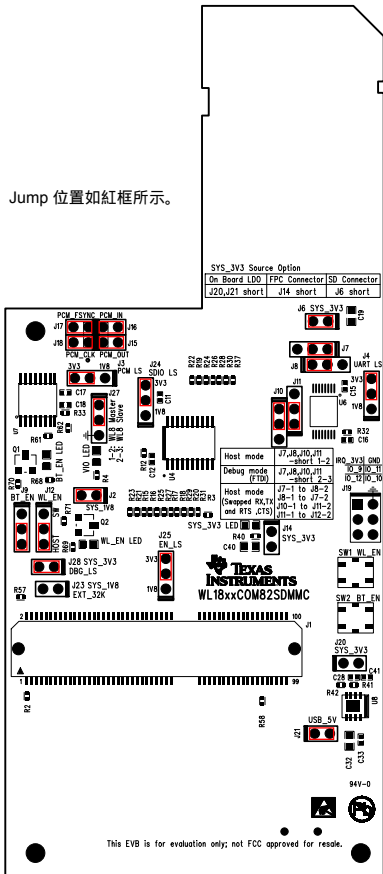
Jump 位置如紅框所示。

SYS_3V3 Source Option

| On Board LDO | FPC Connector | SD Connector |
|---|---|---|
| J20,J21 short | J14 short | J6 short |

J6 SYS_3V3
C19

PCM_FSYNC PCM_IN
J17 J16
J18 J15
PCM_CLK PCM_OUT

3V3 1V8
J3 PCM LS

J24 SDIO LS
3V3
C11
1V8

R22 R19 R24 R26 R28 R30 R37

J7
J8
J4 UART LS
3V3
C15
1V8

C17
C18
R33
U7
J27
Master
Slave
WL8
R61
R62
Q1
BT_EN LED
C12
U2
VIO LED
1_2
2_3
R4
R12

R23 R21 R15 R25 R27 R36 R29 R31 R3

J10
J11
U6
R32
C16

| Host mode | J7,J8,J10,J11 —short 1-2 |
|---|---|
| Debug mode (FTDI) | J7,J8,J10,J11 —short 2-3 |
| Host mode (Swapped RX,TX and RTS ,CTS) | J7—1 to J8—2 J8—1 to J7—2 J10—1 to J11—2 J11—1 to J12—2 |

IRQ_3V3 GND
IO_9 IO_11
IO_10 IO_12
J19

R70
R68
J9 J12
BT_EN WL_EN
R71
R69
R67
R65
J2
SYS_1V8
Q2
WL_EN LED

SYS_3V3 LED
R40
C40
J14
SYS_3V3

J25
EN_LS
3V3
1V8

TEXAS INSTRUMENTS
WL18xxCOM82SDMMC

SW1 WL_EN
SW2 BT_EN

J28 SYS_3V3
DBG_LS
R57
J23 SYS_1V8
EXT_32K

100
J1
1
39

R2
R58

J20
SYS_3V3
C41
C28
R41
R42
U5

J21
USB_5V
C32
C33

94V-0

This EVB is for evaluation only; not FCC approved for resale.